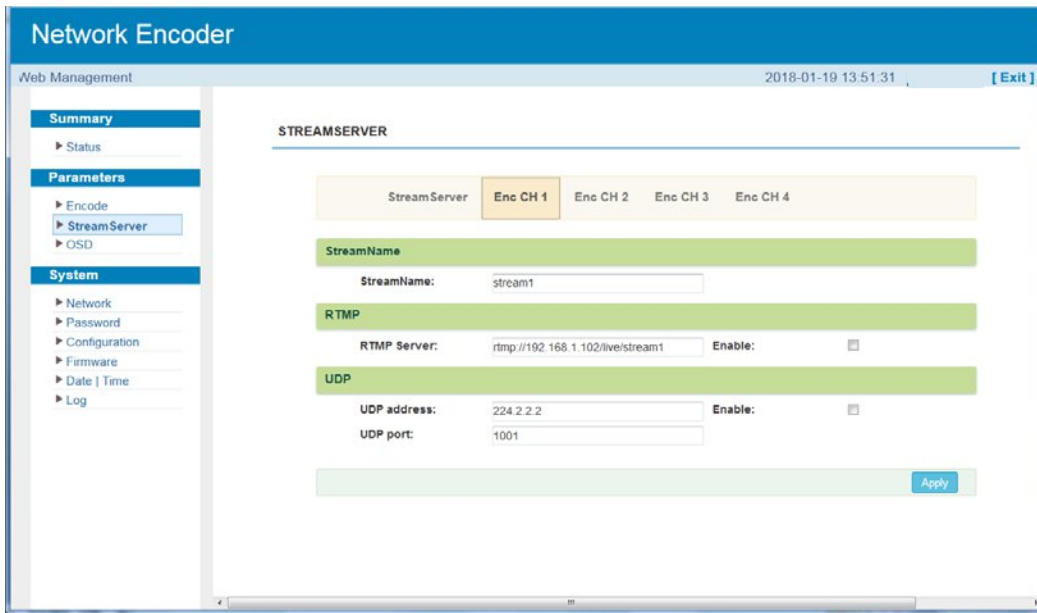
Network Encoder

Web Management

2018-01-19 13:51:31

[ Exit ]

Summary

▶ Status

Parameters

▶ Encode

▶ StreamServer

▶ OSD

System

▶ Network

▶ Password

▶ Configuration

▶ Firmware

▶ Date | Time

▶ Log

STREAMSERVER

StreamServer | Enc CH 1 | Enc CH 2 | Enc CH 3 | Enc CH 4

StreamName

StreamName: stream1

RTMP

RTMP Server: rtmp://192.168.1.102/live/stream1 Enable:

UDP

UDP address: 224.2.2.2 Enable:

UDP port: 1001

Apply